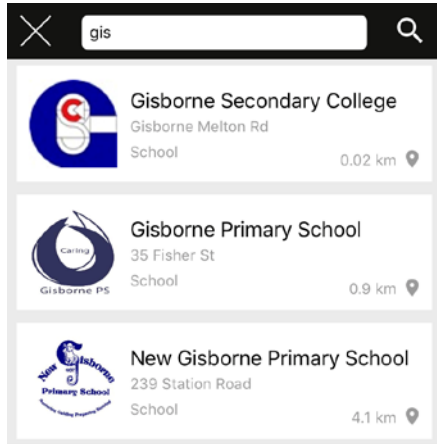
gis

Gisborne Secondary College
Gisborne Melton Rd
School
0.02 km

Caring
Gisborne PS
Gisborne Primary School
35 Fisher St
School
0.9 km

Primary School
New Gisborne Primary School
239 Station Road
School
4.1 km